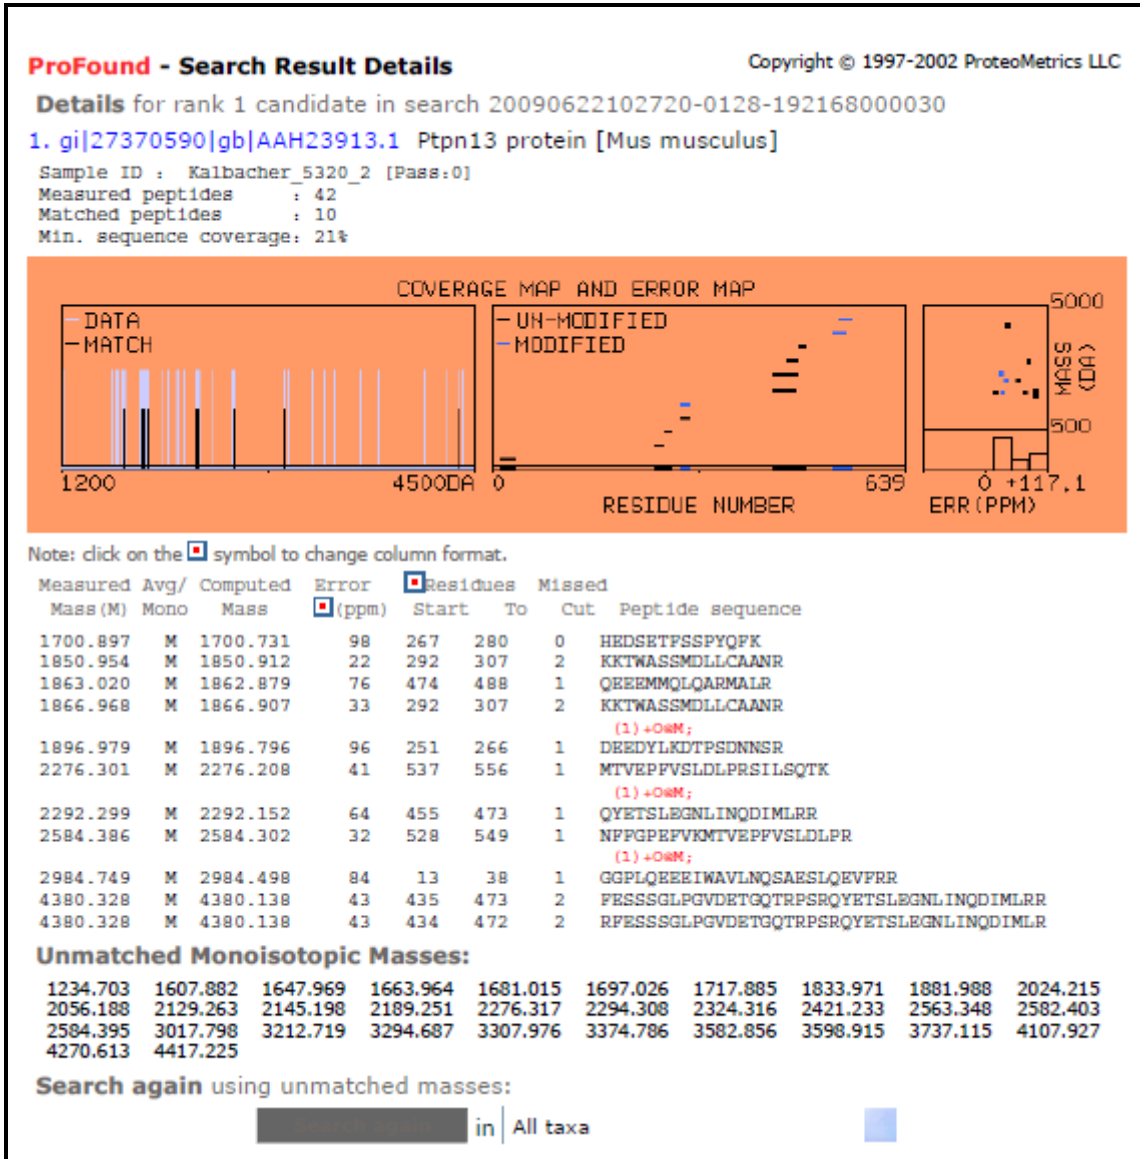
ProFound - Search Result Details

Copyright © 1997-2002 ProteoMetrics LLC

Details for rank 1 candidate in search 20090622102720-0128-192168000030

1. gi|27370590|gb|AAH23913.1 Ptpn13 protein [Mus musculus]

Sample ID : Kalbacher_5320_2 [Pass:0]
Measured peptides : 42
Matched peptides : 10
Min. sequence coverage: 21%

COVERAGE MAP AND ERROR MAP

DATA
MATCH
1200
4500DA

UN-MODIFIED
MODIFIED
0
639
RESIDUE NUMBER

5000
MASS (DA)
500
0 +117.1
ERR(PPM)

Note: click on the symbol to change column format.

| Measured Mass(M) | Avg/ Mono | Computed Mass | Error (ppm) | Residues Start | To | Missed Cut | Peptide sequence |
|---|---|---|---|---|---|---|---|
| 1700.897 | M | 1700.731 | 98 | 267 | 280 | 0 | HEDSETFSSPYQFK |
| 1850.954 | M | 1850.912 | 22 | 292 | 307 | 2 | KKTWASSMDLLCAANR |
| 1863.020 | M | 1862.879 | 76 | 474 | 488 | 1 | QEEEMMQLQARMALR |
| 1866.968 | M | 1866.907 | 33 | 292 | 307 | 2 | KKTWASSMDLLCAANR (1)+O@M; |
| 1896.979 | M | 1896.796 | 96 | 251 | 266 | 1 | DEEDYLKDTPSDNNSR |
| 2276.301 | M | 2276.208 | 41 | 537 | 556 | 1 | MTVEPFVSLDLPRSILSQTK (1)+O@M; |
| 2292.299 | M | 2292.152 | 64 | 455 | 473 | 1 | QYETSLEGNLINQDIMLRR |
| 2584.386 | M | 2584.302 | 32 | 528 | 549 | 1 | NPFGPEFVKMTVEPFVSLDLPR (1)+O@M; |
| 2984.749 | M | 2984.498 | 84 | 13 | 38 | 1 | GGPLQEEEIWAVLNQSAESLQEVFRR |
| 4380.328 | M | 4380.138 | 43 | 435 | 473 | 2 | FESSSGLPGVDETGQTRPSRQYETSLEGNLINQDIMLRR |
| 4380.328 | M | 4380.138 | 43 | 434 | 472 | 2 | RFESSSGLPGVDETGQTRPSRQYETSLEGNLINQDIMLR |

Unmatched Monoisotopic Masses:

1234.703 1607.882 1647.969 1663.964 1681.015 1697.026 1717.885 1833.971 1881.988 2024.215
2056.188 2129.263 2145.198 2189.251 2276.317 2294.308 2324.316 2421.233 2563.348 2582.403
2584.395 3017.798 3212.719 3294.687 3307.976 3374.786 3582.856 3598.915 3737.115 4107.927
4270.613 4417.225

Search again using unmatched masses:

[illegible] in All taxa